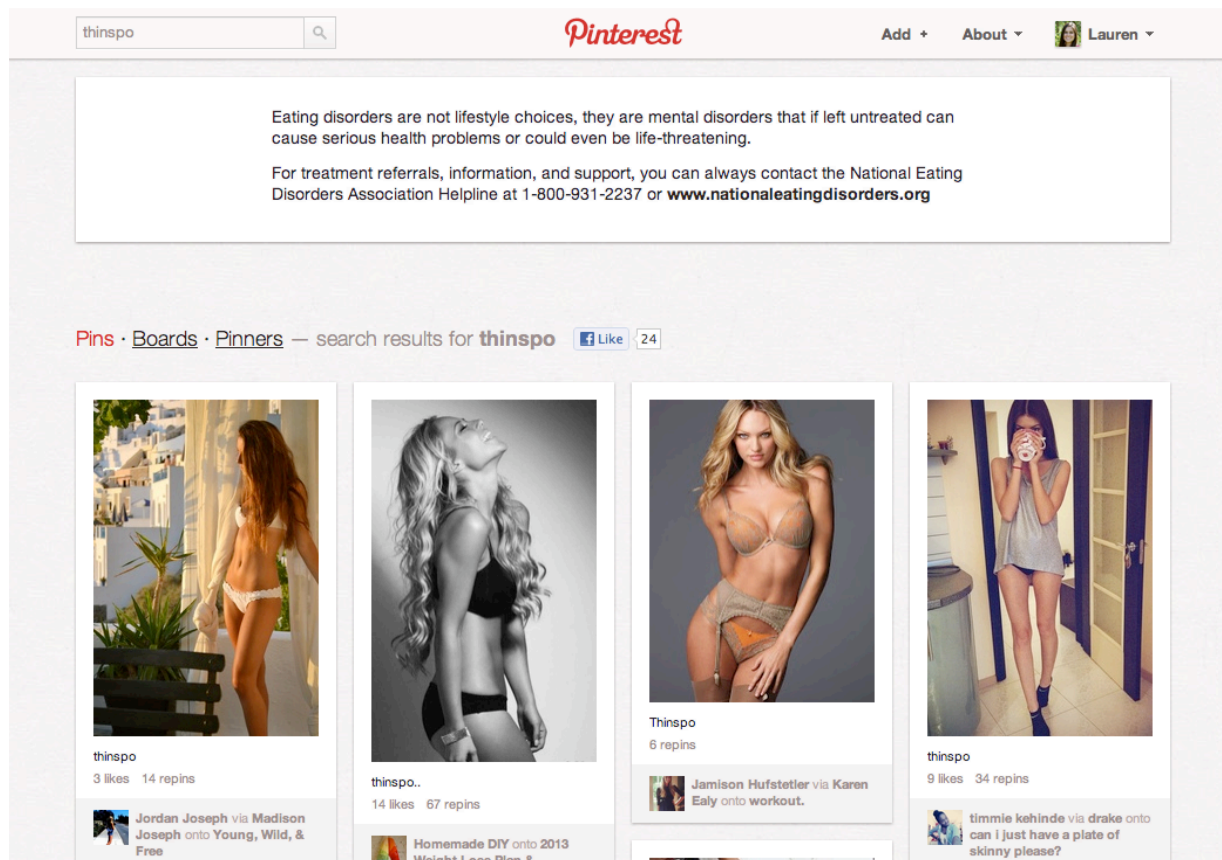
thinspo

Pinterest

Add + About Lauren

Eating disorders are not lifestyle choices, they are mental disorders that if left untreated can cause serious health problems or could even be life-threatening.

For treatment referrals, information, and support, you can always contact the National Eating Disorders Association Helpline at 1-800-931-2237 or **www.nationaleatingdisorders.org**

Pins · Boards · Pinners — search results for **thinspo** Like 24

thinspo
3 likes 14 repins

Jordan Joseph via Madison Joseph onto Young, Wild, & Free

thinspo..
14 likes 67 repins

Homemade DIY onto 2013 Weight Loss Plan &

Thinspo
6 repins

Jamison Hufstetler via Karen Ealy onto workout.

thinspo
9 likes 34 repins

timmie kehinde via drake onto can i just have a plate of skinny please?